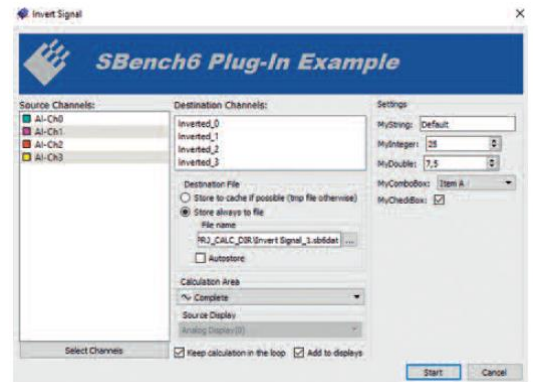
Invert Signal

×

SBench6 Plug-In Example

Source Channels:

AI-Ch0
AI-Ch1
AI-Ch2
AI-Ch3

Select Channels

Destination Channels:

Inverted_0
Inverted_1
Inverted_2
Inverted_3

Destination File

Store to cache if possible (tmp file otherwise)

Store always to file

File name

PRJ_CALC_DIR\Invert Signal_1.sb6dat

...

Autostore

Calculation Area

Complete

Source Display

Analog Display(0)

Keep calculation in the loop

Add to displays

Settings

MyString: Default

MyInteger: 25

MyDouble: 7,5

MyComboBox: Item A

MyCheckBox:

Start

Cancel